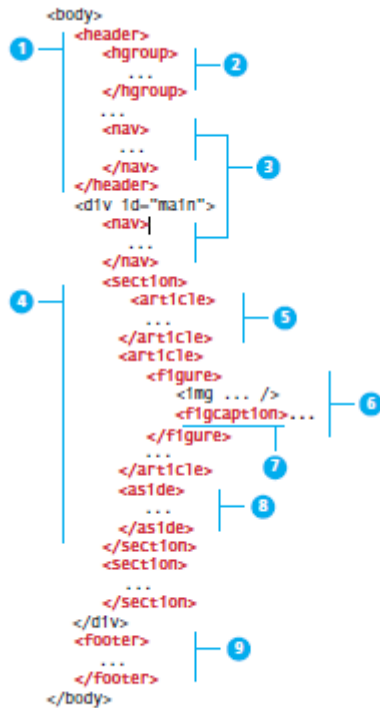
<body>
1
<header>
<hgroup>
2
...
</hgroup>
...
<nav>
...
3
</nav>
</header>
<div id="main">
<nav>
...
</nav>
4
<section>
<article>
5
...
</article>
<article>
<figure>
<img ... />
6
<figcaption>...
</figure>
7
...
</article>
<aside>
8
...
</aside>
</section>
<section>
...
</section>
</div>
<footer>
9
...
</footer>
</body>